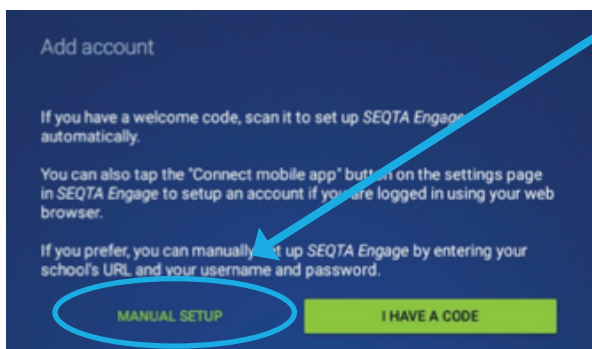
Add account

If you have a welcome code, scan it to set up SEQTA Engage automatically.

You can also tap the "Connect mobile app" button on the settings page in SEQTA Engage to setup an account if you are logged in using your web browser.

If you prefer, you can manually set up SEQTA Engage by entering your school's URL and your username and password.

MANUAL SETUP

I HAVE A CODE